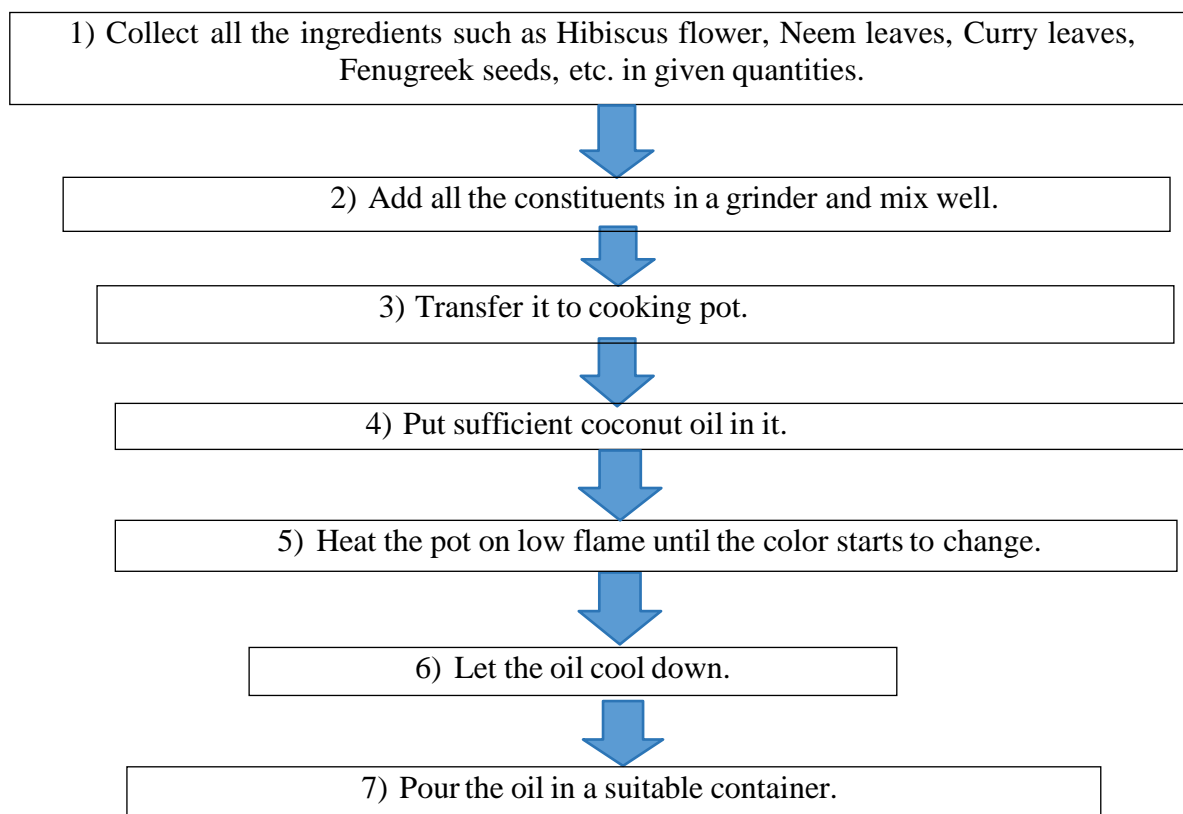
1) Collect all the ingredients such as Hibiscus flower, Neem leaves, Curry leaves, Fenugreek seeds, etc. in given quantities.

2) Add all the constituents in a grinder and mix well.

3) Transfer it to cooking pot.

4) Put sufficient coconut oil in it.

5) Heat the pot on low flame until the color starts to change.

6) Let the oil cool down.

7) Pour the oil in a suitable container.